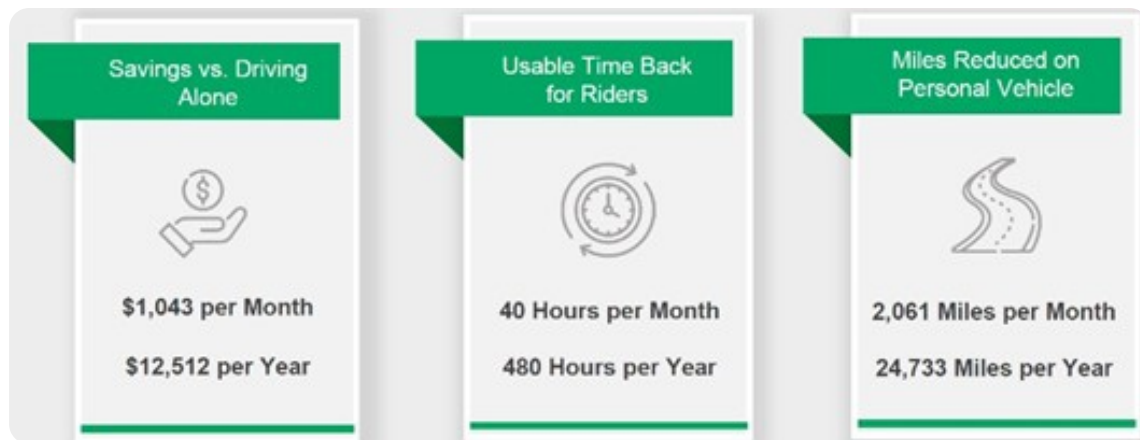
Savings vs. Driving Alone

$1,043 per Month

$12,512 per Year

Usable Time Back for Riders

40 Hours per Month

480 Hours per Year

Miles Reduced on Personal Vehicle

2,061 Miles per Month

24,733 Miles per Year